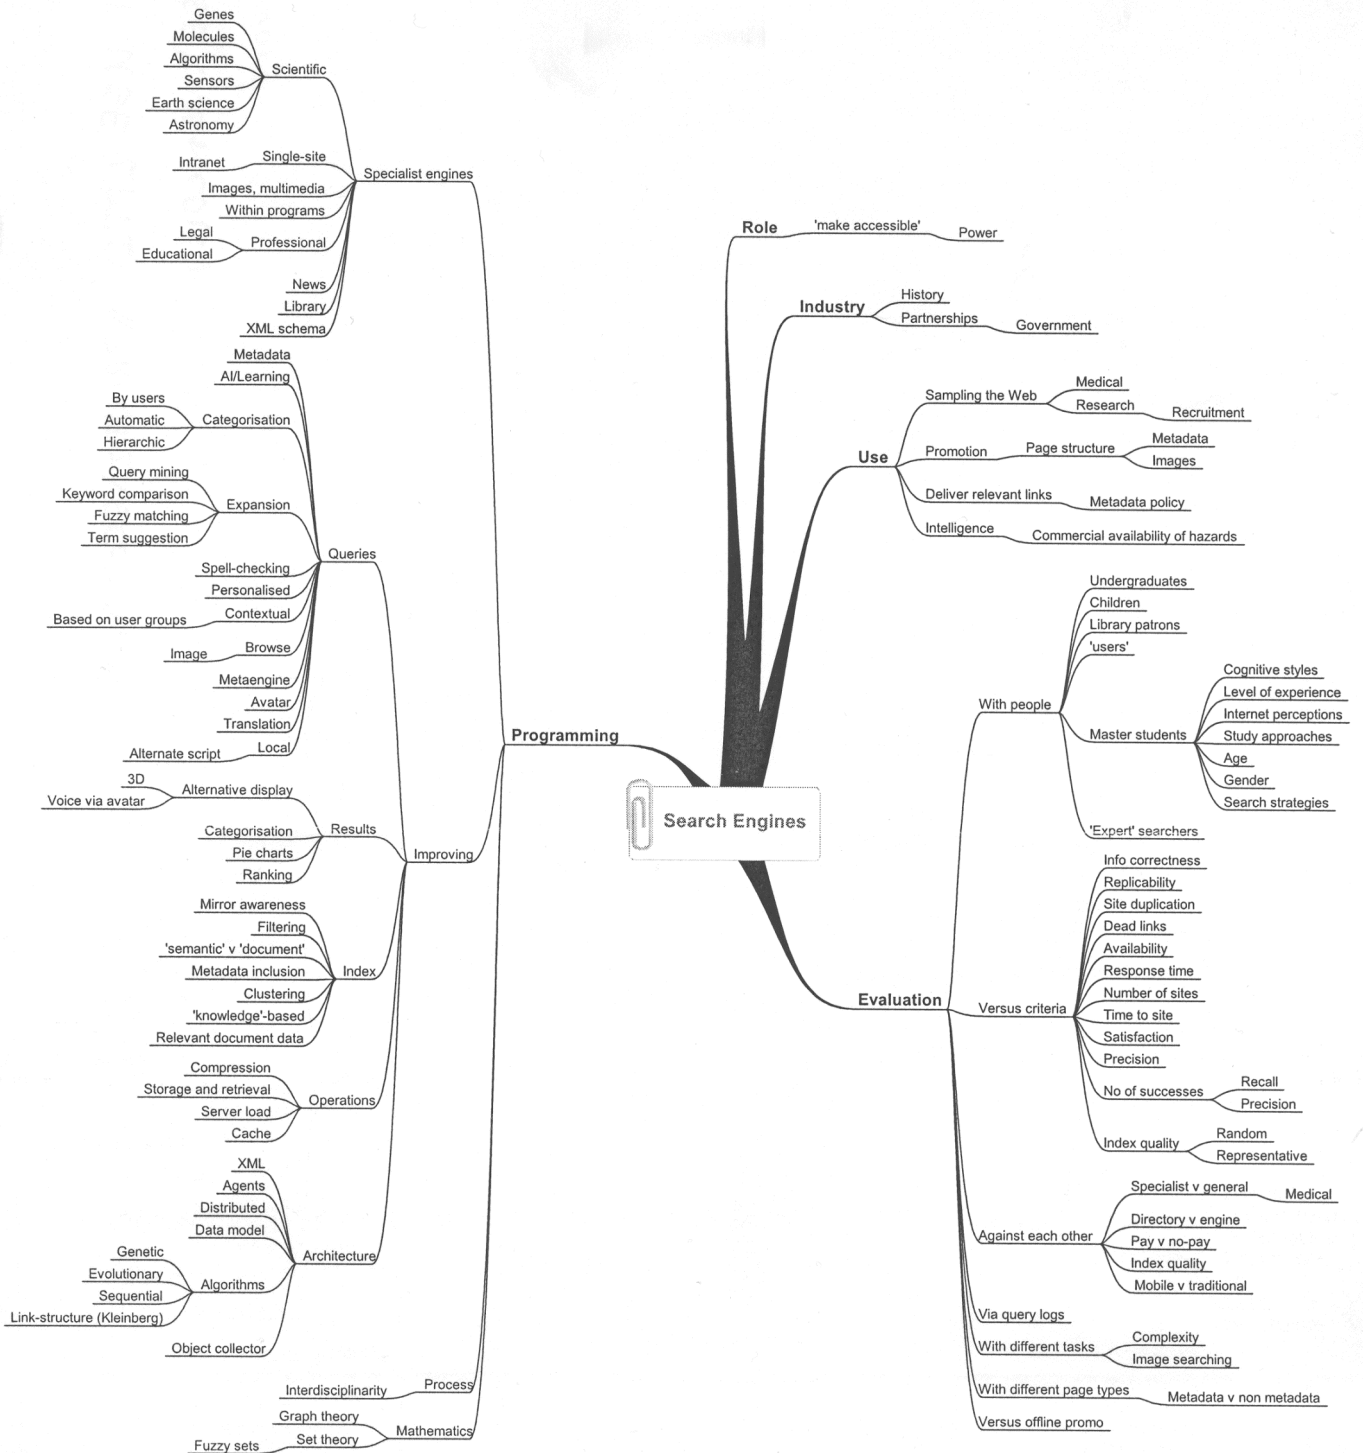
Search Engines

Role
'make accessible'
Power

Industry
History
Partnerships
Government

Use
Sampling the Web
Medical
Research
Recruitment
Promotion
Page structure
Metadata
Images
Deliver relevant links
Metadata policy
Intelligence
Commercial availability of hazards

Evaluation
With people
Undergraduates
Children
Library patrons
'users'
Master students
Cognitive styles
Level of experience
Internet perceptions
Study approaches
Age
Gender
Search strategies
'Expert' searchers
Versus criteria
Info correctness
Replicability
Site duplication
Dead links
Availability
Response time
Number of sites
Time to site
Satisfaction
Precision
No of successes
Recall
Precision
Index quality
Random
Representative
Against each other
Specialist v general
Medical
Directory v engine
Pay v no-pay
Index quality
Mobile v traditional
Via query logs
With different tasks
Complexity
Image searching
With different page types
Metadata v non metadata
Versus offline promo

Programming
Specialist engines
Scientific
Genes
Molecules
Algorithms
Sensors
Earth science
Astronomy
Single-site
Intranet
Images, multimedia
Within programs
Professional
Legal
Educational
News
Library
XML schema
Improving
Queries
Metadata
AI/Learning
Categorisation
By users
Automatic
Hierarchic
Expansion
Query mining
Keyword comparison
Fuzzy matching
Term suggestion
Spell-checking
Personalised
Contextual
Based on user groups
Browse
Image
Metaengine
Avatar
Translation
Local
Alternate script
Results
Alternative display
3D
Voice via avatar
Categorisation
Pie charts
Ranking
Index
Mirror awareness
Filtering
'semantic' v 'document'
Metadata inclusion
Clustering
'knowledge'-based
Relevant document data
Operations
Compression
Storage and retrieval
Server load
Cache
Architecture
XML
Agents
Distributed
Data model
Algorithms
Genetic
Evolutionary
Sequential
Link-structure (Kleinberg)
Object collector
Process
Interdisciplinarity
Mathematics
Graph theory
Set theory
Fuzzy sets